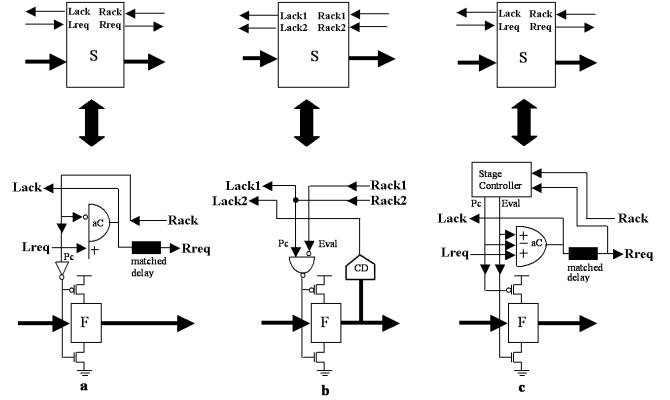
Lack
Lreq
Rack
Rreq
S

Lack1
Lack2
Rack1
Rack2
S

Lack
Lreq
Rack
Rreq
S

Lack
aC
+
Rack
Lreq
Rreq
matched delay
Pc
F
a

Lack1
Lack2
Rack1
Rack2
Pc
Eval
CD
F
b

Stage Controller
Pc
Eval
Lack
Rack
Lreq
+
−
+
aC
Rreq
matched delay
F
c